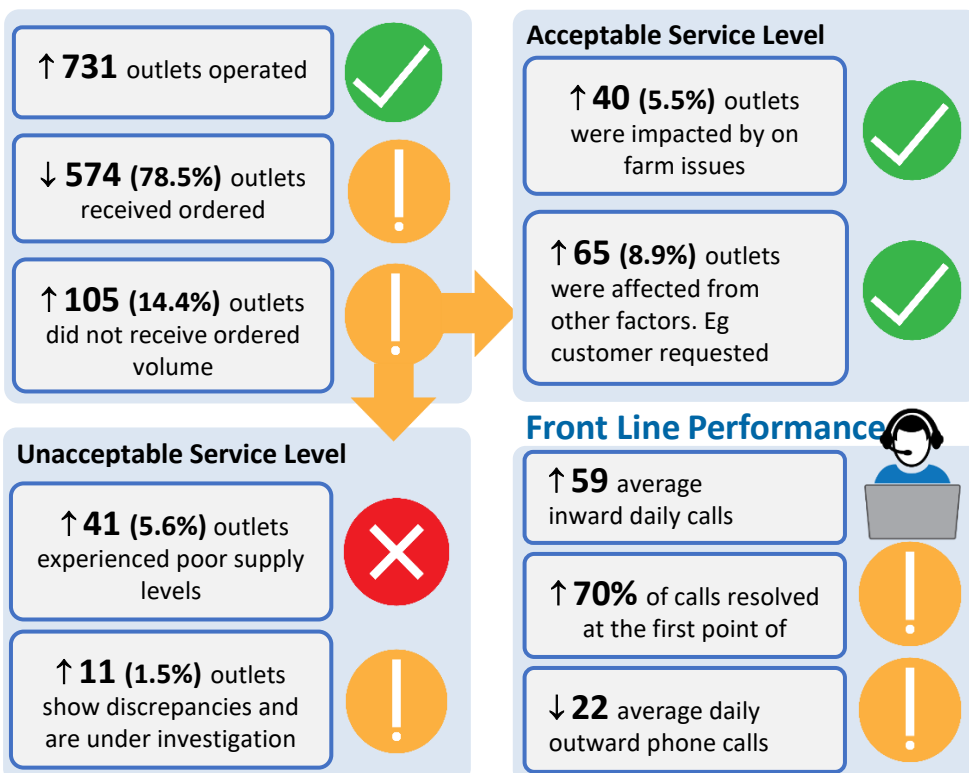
↑ **731** outlets operated

↓ **574** **(78.5%)** outlets received ordered

↑ **105** **(14.4%)** outlets did not receive ordered volume

**Acceptable Service Level**

↑ **40** **(5.5%)** outlets were impacted by on farm issues

↑ **65** **(8.9%)** outlets were affected from other factors. Eg customer requested

**Unacceptable Service Level**

↑ **41** **(5.6%)** outlets experienced poor supply levels

↑ **11** **(1.5%)** outlets show discrepancies and are under investigation

**Front Line Performance**

↑ **59** average inward daily calls

↑ **70%** of calls resolved at the first point of

↓ **22** average daily outward phone calls